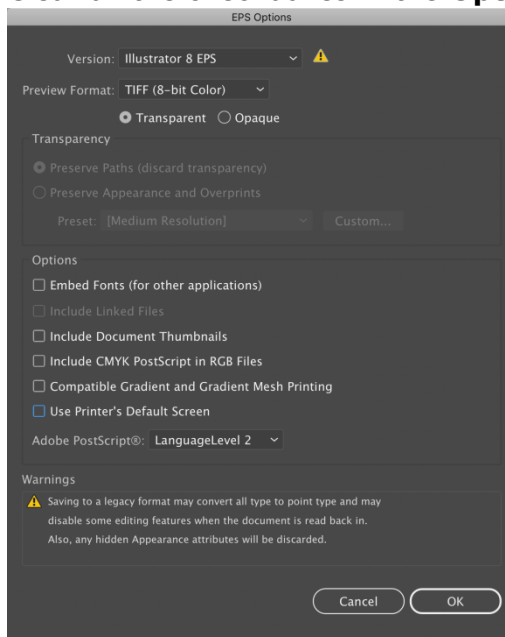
EPS Options

Version: Illustrator 8 EPS

Preview Format: TIFF (8-bit Color)

Transparent Opaque

Transparency

Preserve Paths (discard transparency)

Preserve Appearance and Overprints

Preset: [Medium Resolution] Custom...

Options

Embed Fonts (for other applications)

Include Linked Files

Include Document Thumbnails

Include CMYK PostScript in RGB Files

Compatible Gradient and Gradient Mesh Printing

Use Printer's Default Screen

Adobe PostScript®: LanguageLevel 2

Warnings

Saving to a legacy format may convert all type to point type and may disable some editing features when the document is read back in. Also, any hidden Appearance attributes will be discarded.

Cancel OK